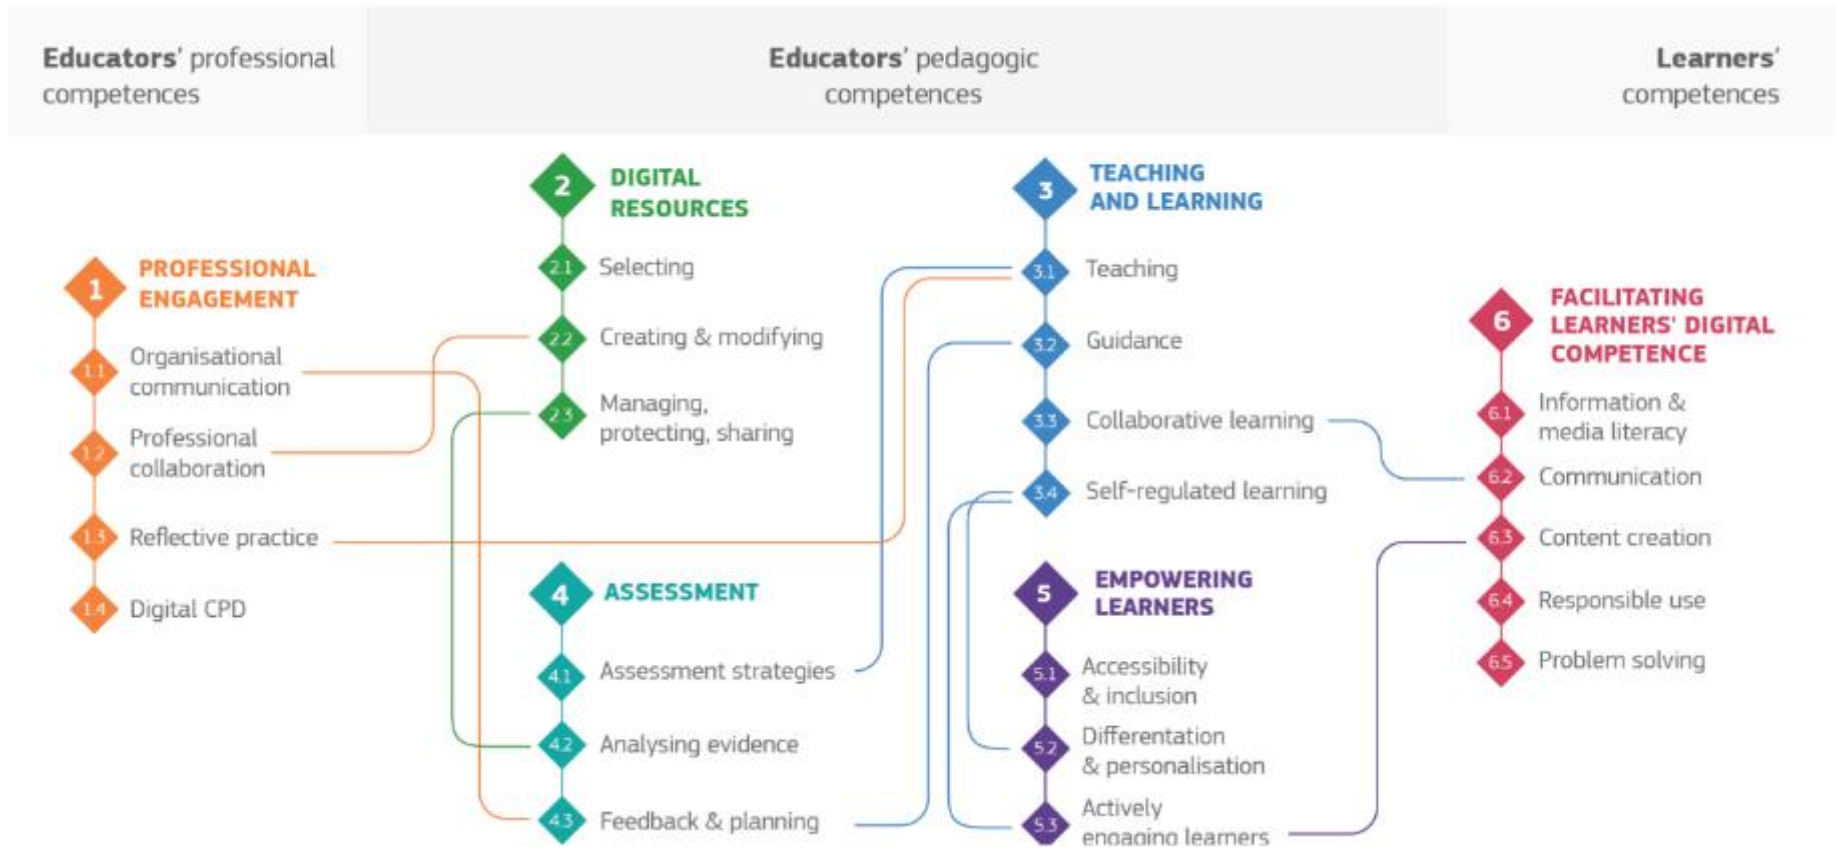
Educators' professional competences

Educators' pedagogic competences

Learners' competences

1 PROFESSIONAL ENGAGEMENT

1.1 Organisational communication

1.2 Professional collaboration

1.3 Reflective practice

1.4 Digital CPD

2 DIGITAL RESOURCES

2.1 Selecting

2.2 Creating & modifying

2.3 Managing, protecting, sharing

3 TEACHING AND LEARNING

3.1 Teaching

3.2 Guidance

3.3 Collaborative learning

3.4 Self-regulated learning

4 ASSESSMENT

4.1 Assessment strategies

4.2 Analysing evidence

4.3 Feedback & planning

5 EMPOWERING LEARNERS

5.1 Accessibility & inclusion

5.2 Differentation & personalisation

5.3 Actively engaging learners

6 FACILITATING LEARNERS' DIGITAL COMPETENCE

6.1 Information & media literacy

6.2 Communication

6.3 Content creation

6.4 Responsible use

6.5 Problem solving